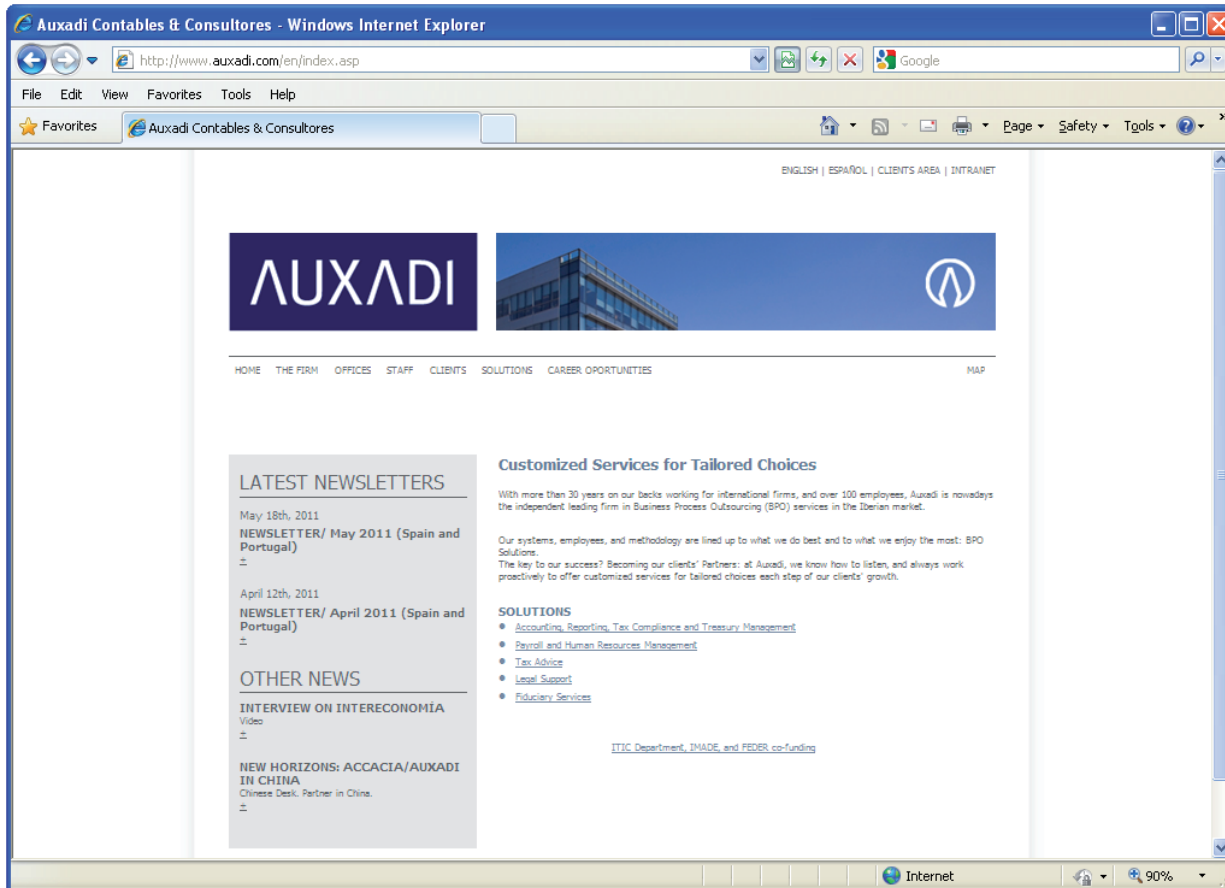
Auxadi Contables & Consultores - Windows Internet Explorer

http://www.auxadi.com/en/index.asp

Google

File Edit View Favorites Tools Help

Favorites

Auxadi Contables & Consultores

Page ▾ Safety ▾ Tools ▾

ENGLISH | ESPAÑOL | CLIENTS AREA | INTRANET

AUXADI

HOME THE FIRM OFFICES STAFF CLIENTS SOLUTIONS CAREER OPORTUNITIES

MAP

LATEST NEWSLETTERS

May 18th, 2011

NEWSLETTER/ May 2011 (Spain and Portugal)

+

April 12th, 2011

NEWSLETTER/ April 2011 (Spain and Portugal)

+

OTHER NEWS

INTERVIEW ON INTERECONOMÍA

Video

+

NEW HORIZONS: ACCACIA/AUXADI IN CHINA

Chinese Desk. Partner in China.

+

Customized Services for Tailored Choices

With more than 30 years on our backs working for international firms, and over 100 employees, Auxadi is nowadays the independent leading firm in Business Process Outsourcing (BPO) services in the Iberian market.

Our systems, employees, and methodology are lined up to what we do best and to what we enjoy the most: BPO Solutions.
The key to our success? Becoming our clients' Partners: at Auxadi, we know how to listen, and always work proactively to offer customized services for tailored choices each step of our clients' growth.

SOLUTIONS

- Accounting, Reporting, Tax Compliance and Treasury Management
- Payroll and Human Resources Management
- Tax Advice
- Legal Support
- Fiduciary Services

ITIC Department, IMADE, and FEDER co-funding

Internet

90%